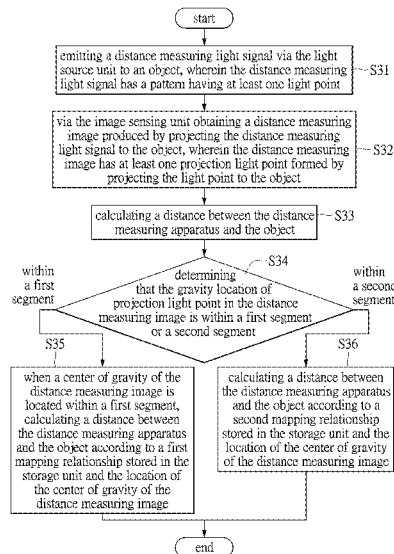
start

emitting a distance measuring light signal via the light source unit to an object, wherein the distance measuring light signal has a pattern having at least one light point

S31

via the image sensing unit obtaining a distance measuring image produced by projecting the distance measuring light signal to the object, wherein the distance measuring image has at least one projection light point formed by projecting the light point to the object

S32

calculating a distance between the distance measuring apparatus and the object

S33

S34

within a first segment

determining that the gravity location of projection light point in the distance measuring image is within a first segment or a second segment

within a second segment

S35

when a center of gravity of the distance measuring image is located within a first segment, calculating a distance between the distance measuring apparatus and the object according to a first mapping relationship stored in the storage unit and the location of the center of gravity of the distance measuring image

S36

calculating a distance between the distance measuring apparatus and the object according to a second mapping relationship stored in the storage unit and the location of the center of gravity of the distance measuring image

end